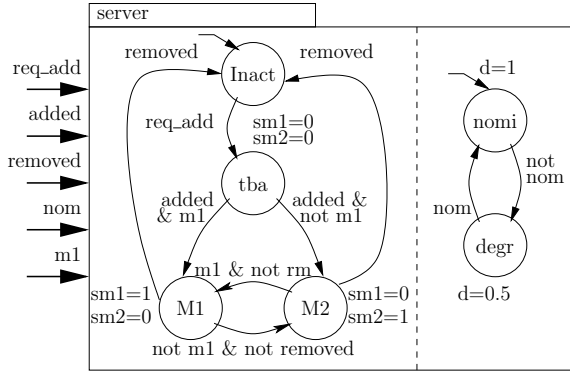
server

req_add

added

removed

nom

m1

removed

Inact

removed

req_add

sm1=0
sm2=0

tba

added
& m1

added &
not m1

m1 & not rm

sm1=1
sm2=0

M1

M2

sm1=0
sm2=1

not m1 & not removed

d=1

nomi

not
nom

nom

degr

d=0.5